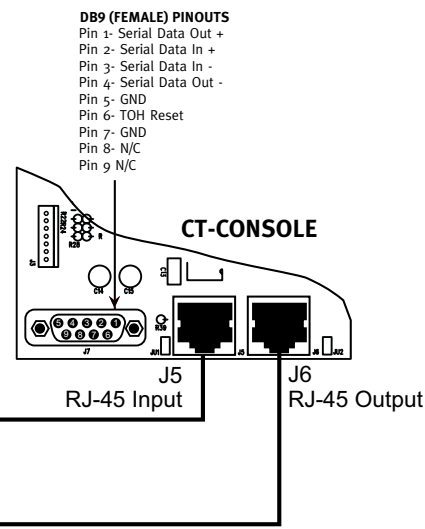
DB9 (FEMALE) PINOUTS
Pin 1- Serial Data Out +
Pin 2- Serial Data In +
Pin 3- Serial Data In -
Pin 4- Serial Data Out -
Pin 5- GND
Pin 6- TOH Reset
Pin 7- GND
Pin 8- N/C
Pin 9 N/C

CT-CONSOLE

R28
R
R29
C14
C15
U3
J7
R30
JU1
J5
J6
JU2

J5
RJ-45 Input

J6
RJ-45 Output